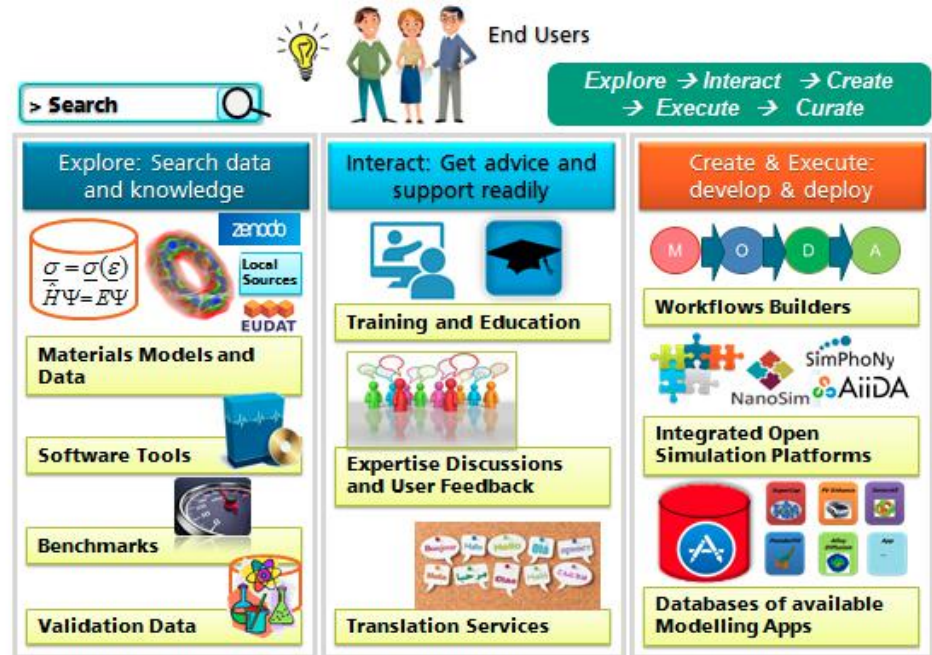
End Users

> Search

Explore → Interact → Create → Execute → Curate

Explore: Search data and knowledge

$\underline{\sigma} = \underline{\sigma}(\varepsilon)$
$\hat{H}\Psi = E\Psi$

zenodo

Local Sources

EUDAT

Materials Models and Data

Software Tools

Benchmarks

Validation Data

Interact: Get advice and support readily

Training and Education

Expertise Discussions and User Feedback

Translation Services

Create & Execute: develop & deploy

M O D A

Workflows Builders

SimPhoNy

NanoSim

AiiDA

Integrated Open Simulation Platforms

Databases of available Modelling Apps